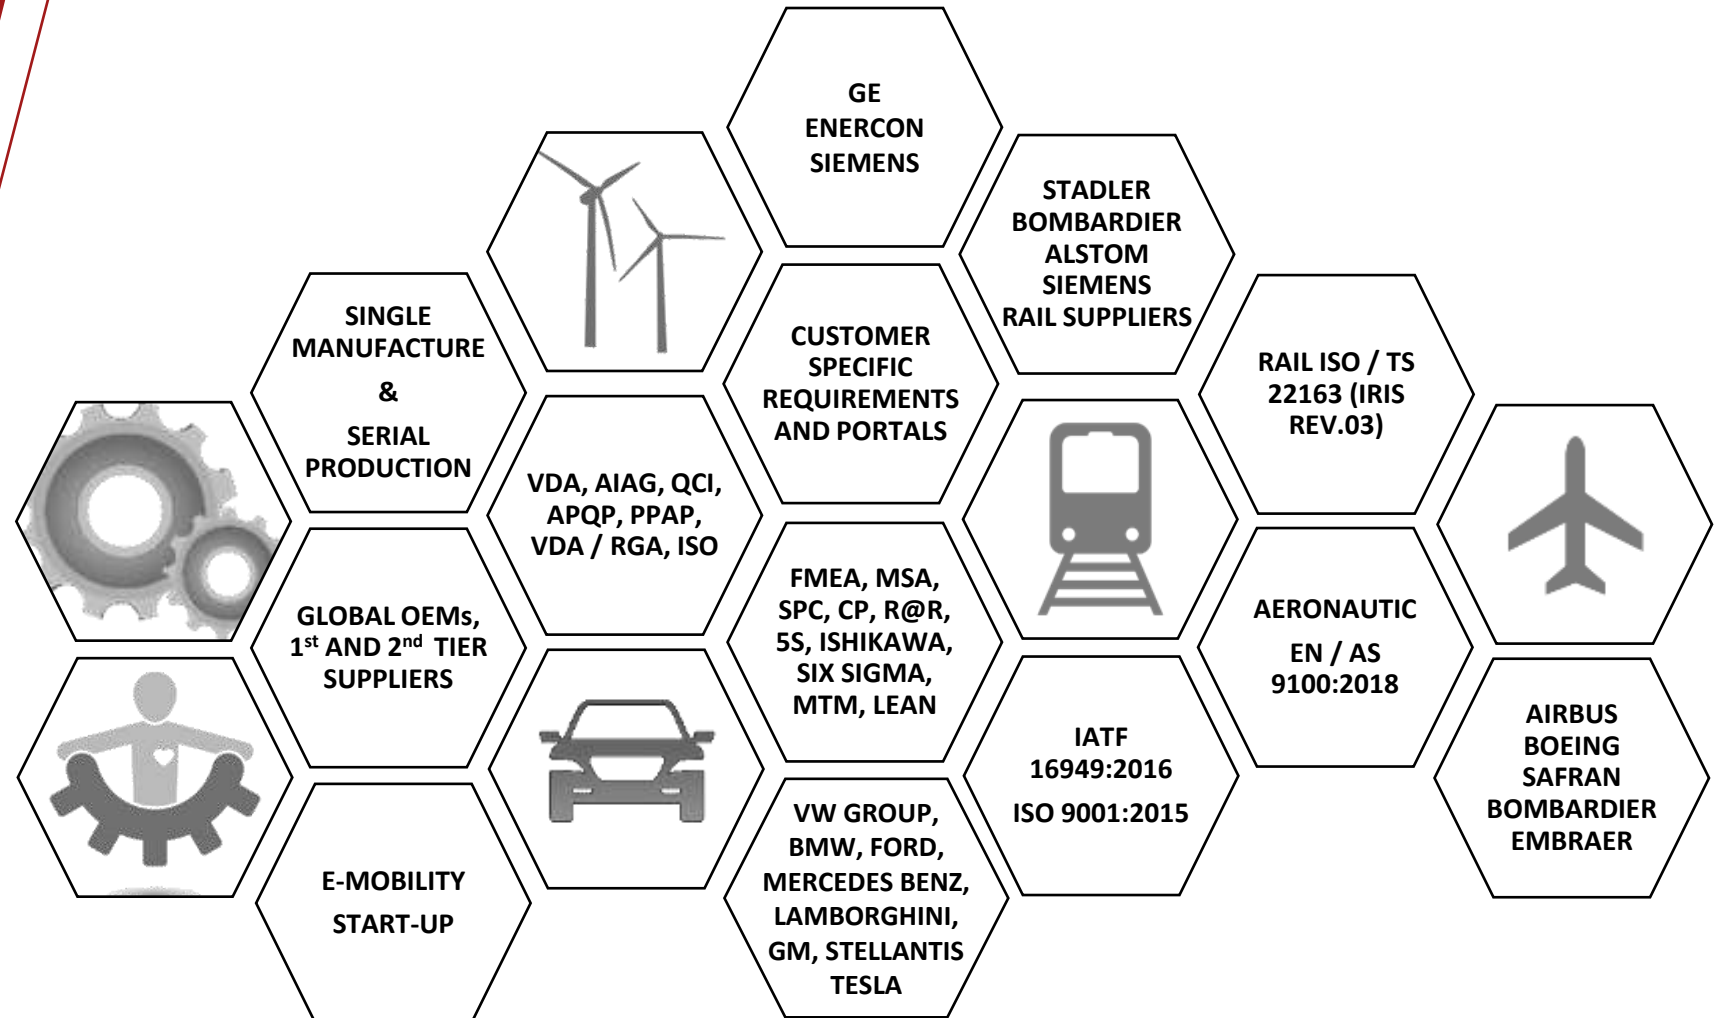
SINGLE MANUFACTURE

&

SERIAL PRODUCTION

GLOBAL OEMs, 1$^{st}$ AND 2$^{nd}$ TIER SUPPLIERS

E-MOBILITY

START-UP

VDA, AIAG, QCI, APQP, PPAP, VDA / RGA, ISO

GE
ENERCON
SIEMENS

CUSTOMER SPECIFIC REQUIREMENTS AND PORTALS

FMEA, MSA, SPC, CP, R@R, 5S, ISHIKAWA, SIX SIGMA, MTM, LEAN

VW GROUP, BMW, FORD, MERCEDES BENZ, LAMBORGHINI, GM, STELLANTIS TESLA

STADLER
BOMBARDIER
ALSTOM
SIEMENS
RAIL SUPPLIERS

IATF 16949:2016

ISO 9001:2015

RAIL ISO / TS 22163 (IRIS REV.03)

AERONAUTIC

EN / AS 9100:2018

AIRBUS
BOEING
SAFRAN
BOMBARDIER
EMBRAER